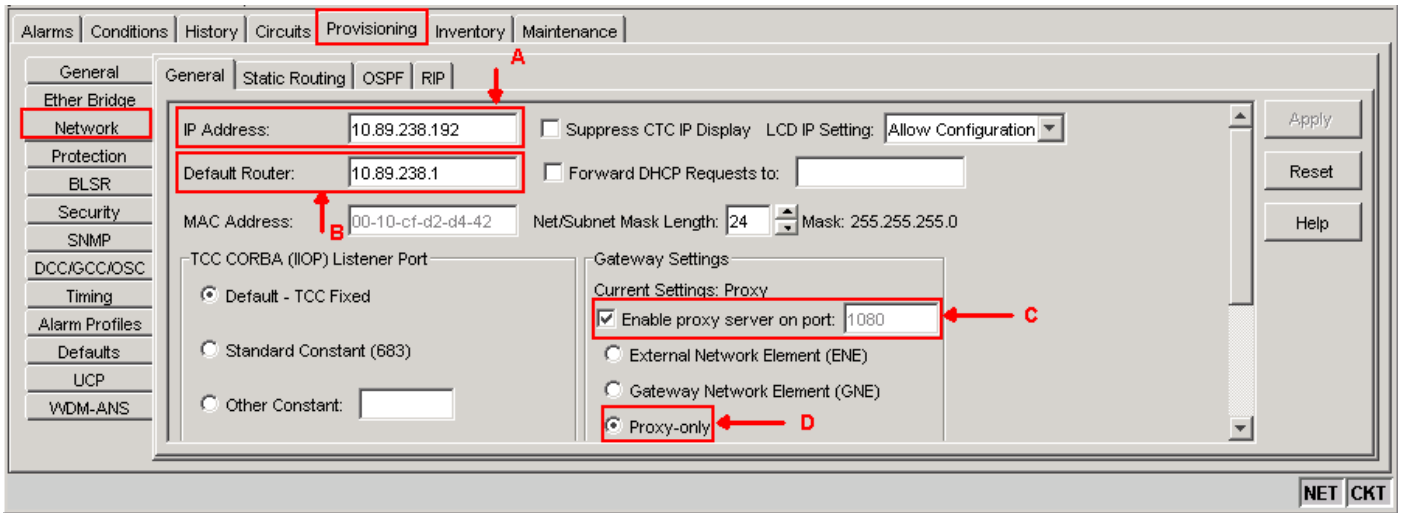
Alarms | Conditions | History | Circuits | Provisioning | Inventory | Maintenance

General
Ether Bridge
Network
Protection
BLSR
Security
SNMP
DCC/GCC/OSC
Timing
Alarm Profiles
Defaults
UCP
WDM-ANS

General | Static Routing | OSPF | RIP

A

IP Address: 10.89.238.192
Suppress CTC IP Display
LCD IP Setting: Allow Configuration

Default Router: 10.89.238.1
Forward DHCP Requests to:

MAC Address: 00-10-cf-d2-d4-42
Net/Subnet Mask Length: 24
Mask: 255.255.255.0

B

TCC CORBA (IIOP) Listener Port
Default - TCC Fixed
Standard Constant (683)
Other Constant:

Gateway Settings
Current Settings: Proxy
Enable proxy server on port: 1080
C
External Network Element (ENE)
Gateway Network Element (GNE)
Proxy-only
D

Apply
Reset
Help

NET
CKT